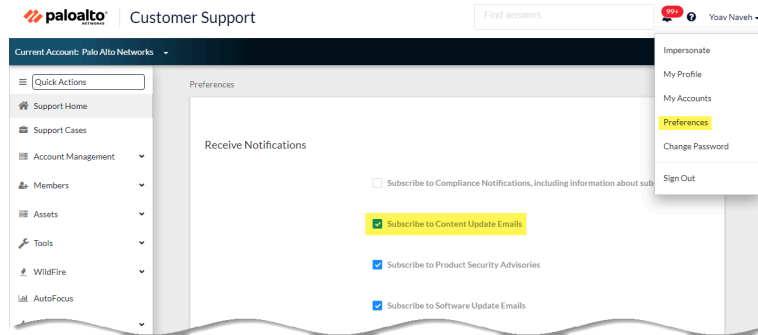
paloalto NETWORKS | Customer Support

Find answers

99+

Yoav Naveh

Current Account: Palo Alto Networks

Quick Actions

Support Home

Support Cases

Account Management

Members

Assets

Tools

WildFire

AutoFocus

Preferences

Receive Notifications

Subscribe to Compliance Notifications, including information about sub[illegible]

Subscribe to Content Update Emails

Subscribe to Product Security Advisories

Subscribe to Software Update Emails

Impersonate

My Profile

My Accounts

Preferences

Change Password

Sign Out